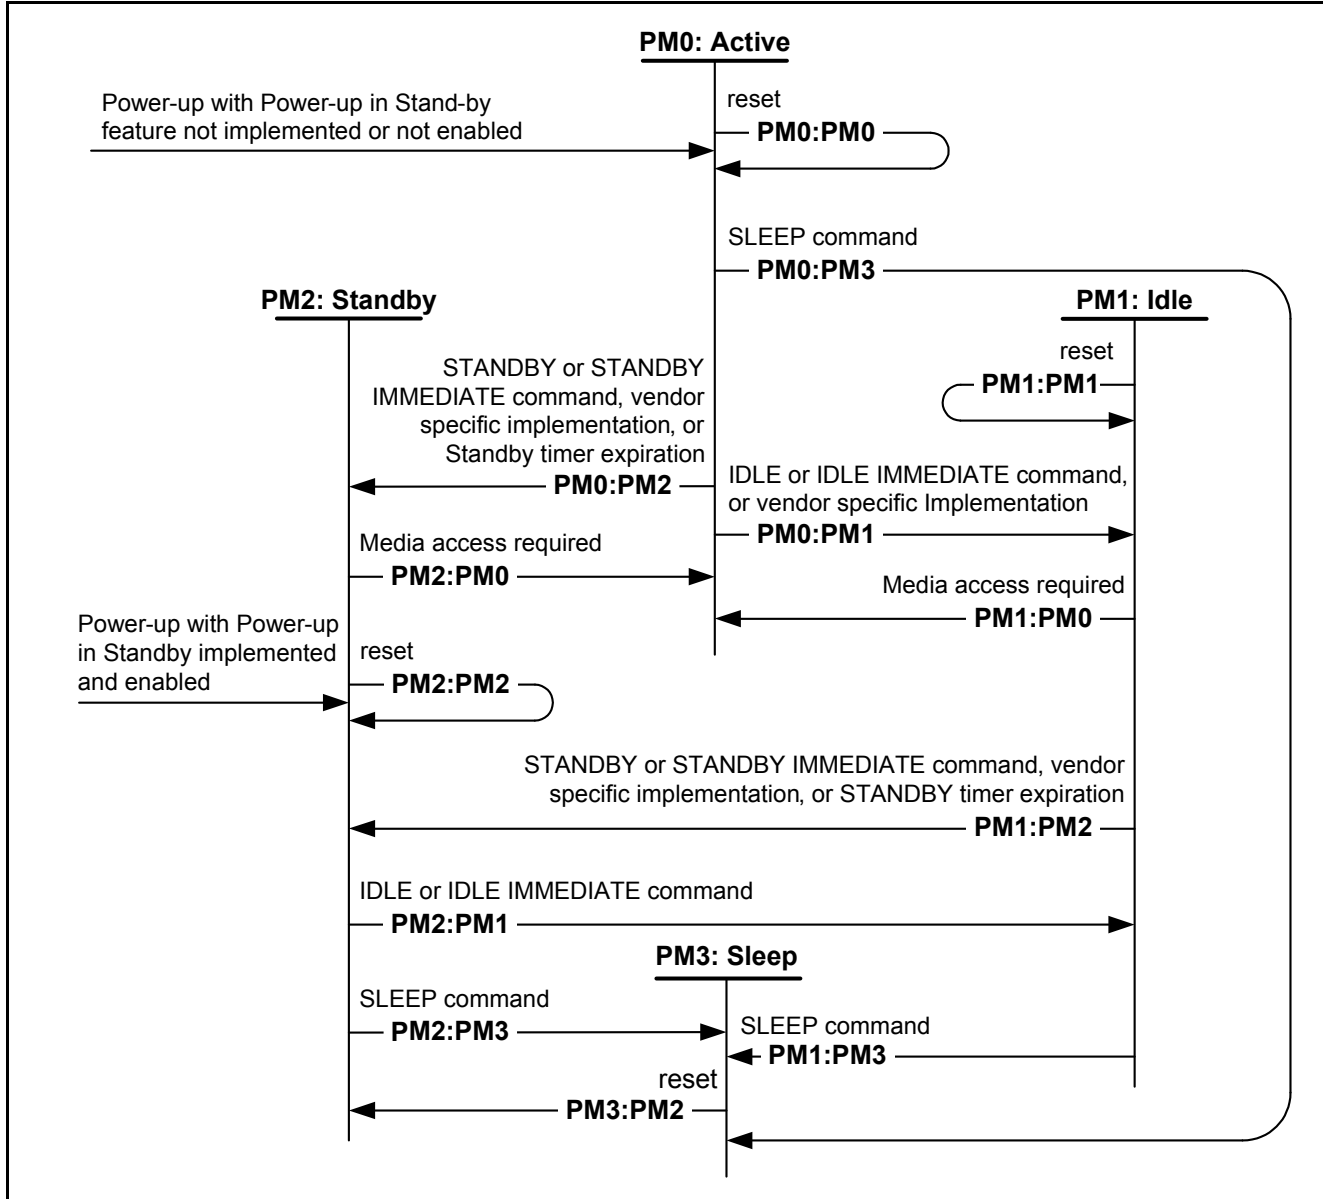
PM0: Active

Power-up with Power-up in Stand-by feature not implemented or not enabled

reset
PM0:PM0

SLEEP command
PM0:PM3

PM2: Standby

PM1: Idle

reset
PM1:PM1

STANDBY or STANDBY IMMEDIATE command, vendor specific implementation, or Standby timer expiration
PM0:PM2

IDLE or IDLE IMMEDIATE command, or vendor specific Implementation
PM0:PM1

Media access required
PM2:PM0

Media access required
PM1:PM0

Power-up with Power-up in Standby implemented and enabled

reset
PM2:PM2

STANDBY or STANDBY IMMEDIATE command, vendor specific implementation, or STANDBY timer expiration
PM1:PM2

IDLE or IDLE IMMEDIATE command
PM2:PM1

PM3: Sleep

SLEEP command
PM2:PM3

SLEEP command
PM1:PM3

reset
PM3:PM2